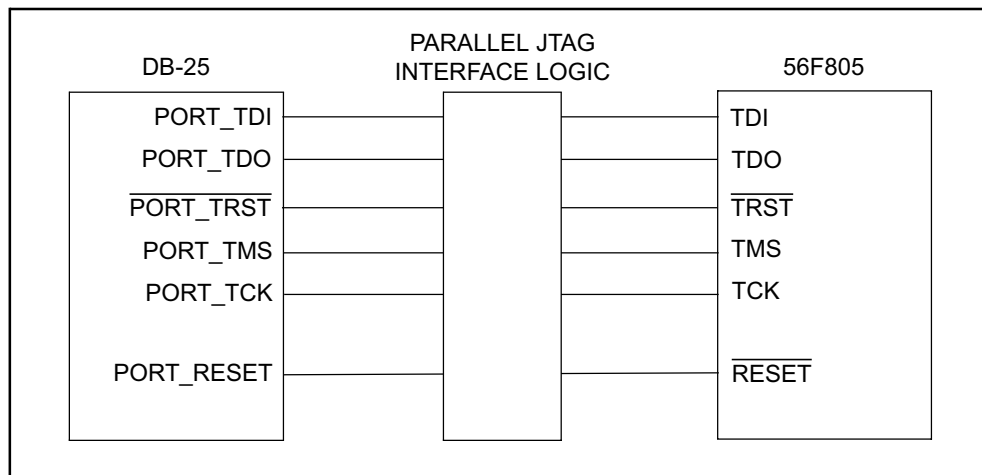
DB-25

PARALLEL JTAG INTERFACE LOGIC

56F805

PORT_TDI

PORT_TDO

$\overline{\text{PORT\_TRST}}$

PORT_TMS

PORT_TCK

PORT_RESET

TDI

TDO

$\overline{\text{TRST}}$

TMS

TCK

$\overline{\text{RESET}}$